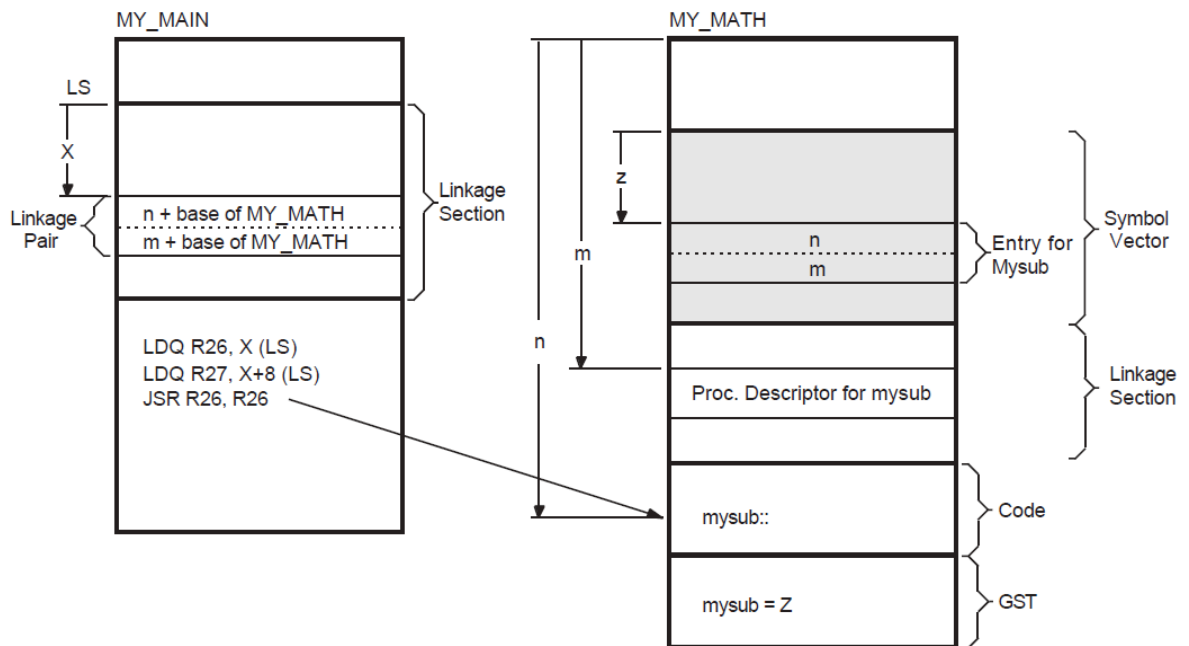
MY_MAIN

LS

X

Linkage Pair

n + base of MY_MATH
m + base of MY_MATH

Linkage Section

LDQ R26, X (LS)
LDQ R27, X+8 (LS)
JSR R26, R26

MY_MATH

z

m

n

n
m

Entry for Mysub

Symbol Vector

Proc. Descriptor for mysub

Linkage Section

mysub::

Code

mysub = Z

GST